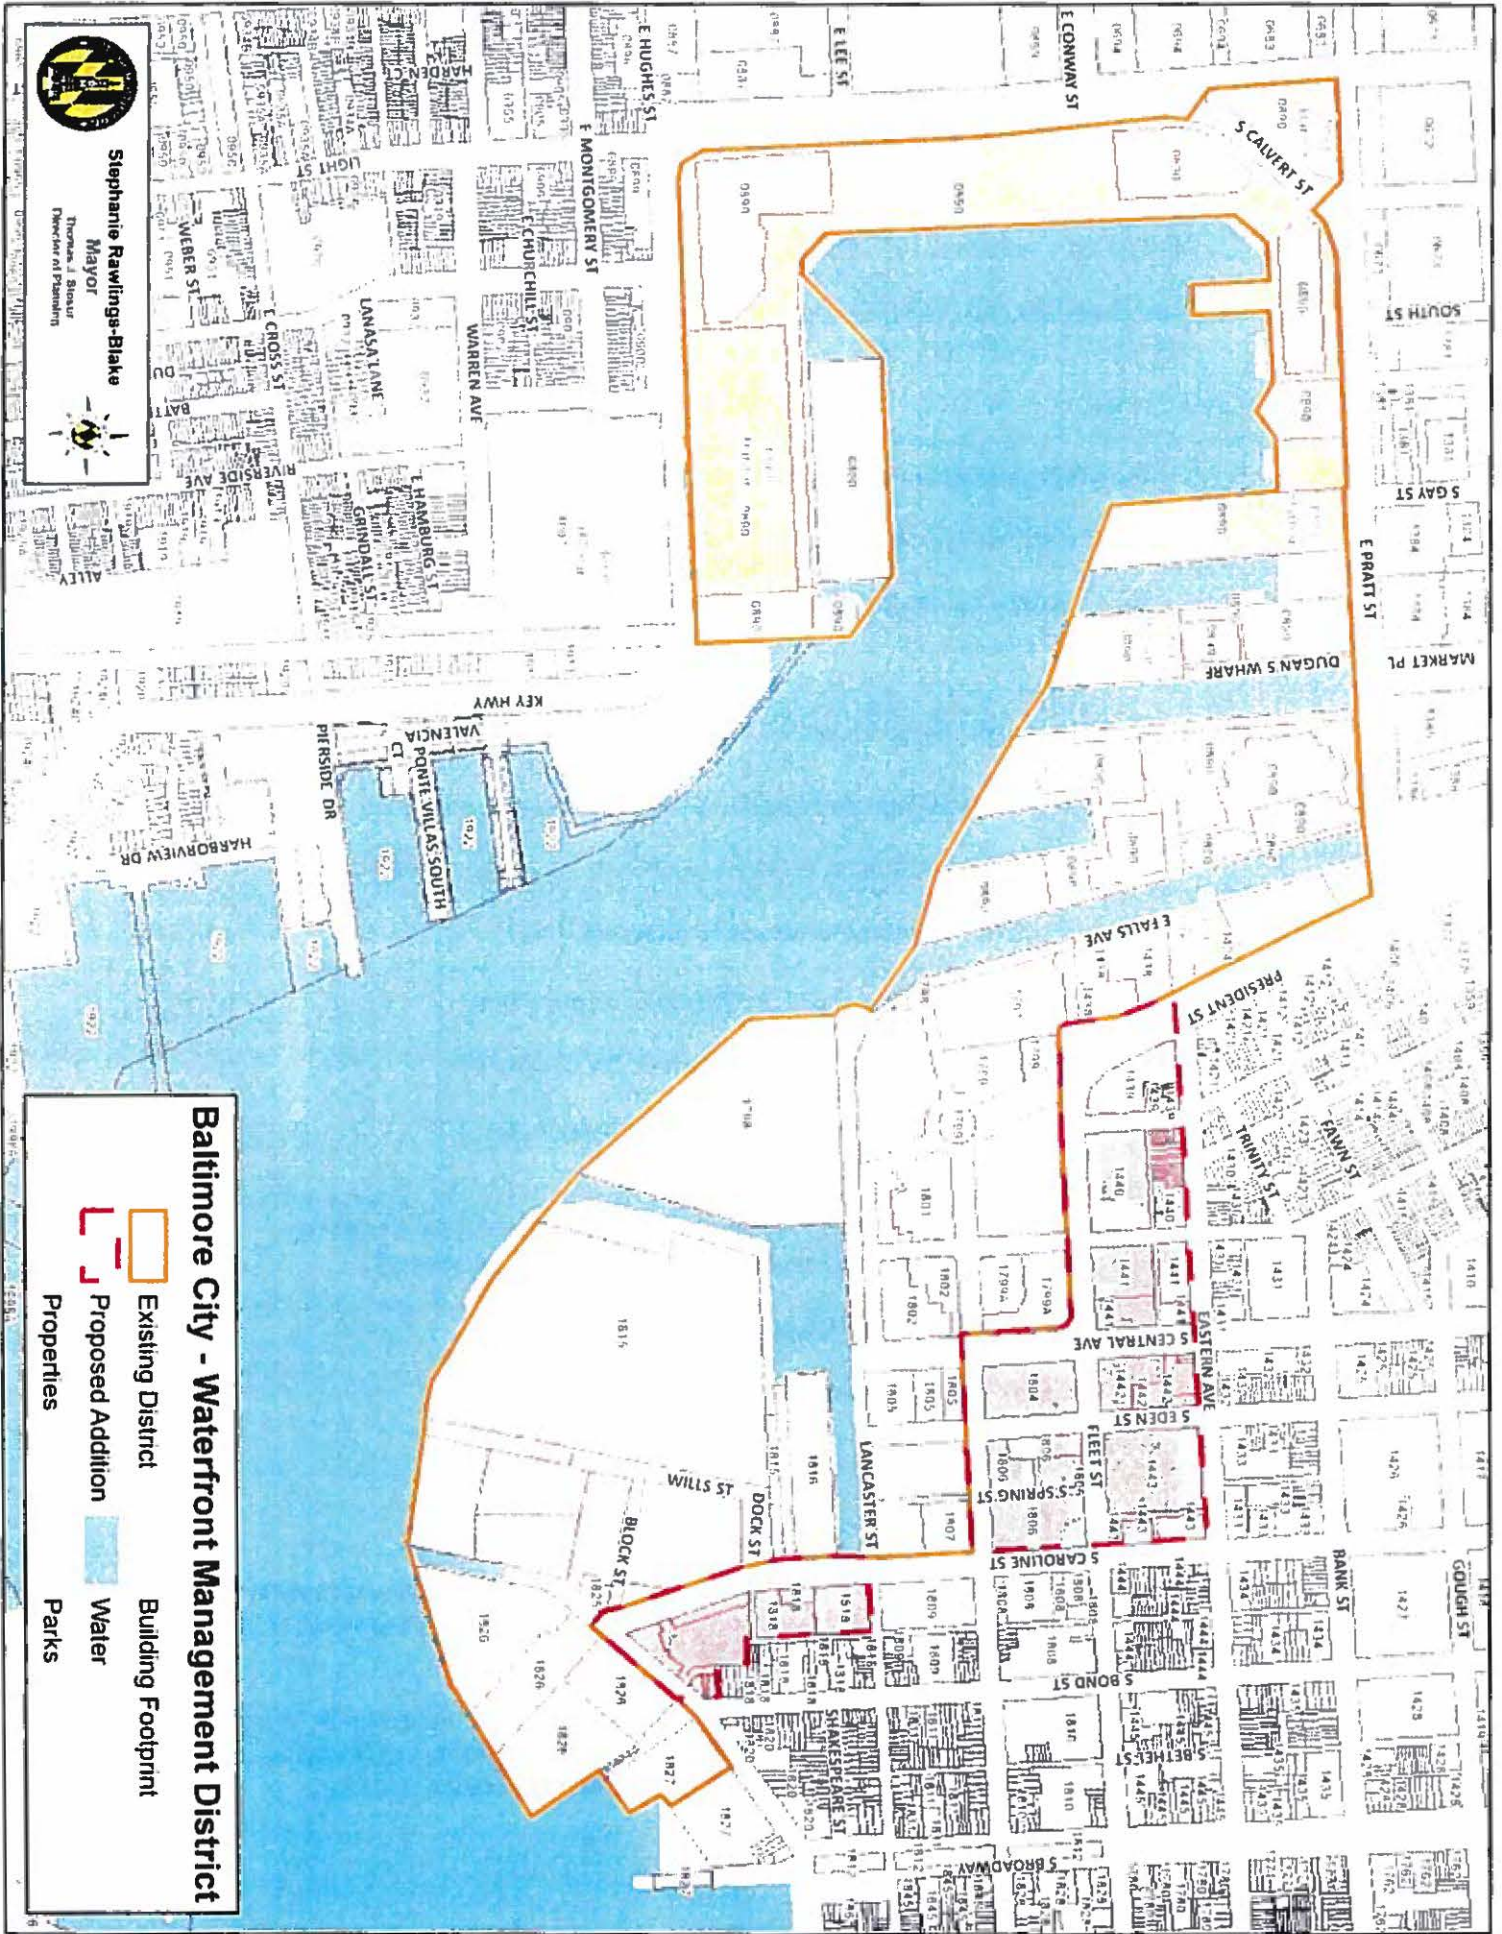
Baltimore City - Waterfront Management District

Existing District
Proposed Addition
Properties
Building Footprint
Water
Parks

Stephanie Rawlings-Blake
Mayor
Thomas J. Stosur
Director of Planning

S CALVERT ST
SOUTH ST
S GAY ST
E PRATT ST
MARKET PL
DUGAN'S WHARF
E FALLS AVE
PRESIDENT ST
TRINITY ST
FAWN ST
EASTERN AVE
S CENTRAL AVE
S EDEN ST
FLEET ST
S SPRING ST
S CAROLINE ST
BANK ST
GOUGH ST
S BOND ST
S BETHEL ST
S BROADWAY
SHAKESPEARE ST
LANCASTER ST
DOCK ST
WILLS ST
BLOCK ST
KEY HWY
HARBORVIEW DR
PIERSIDE DR
VALENCIA CT
PONTE VILLAS SOUTH
E HAMBURG ST
GRINDALL ST
WARREN AVE
LANASA LANE
RIVERSIDE AVE
E CROSS ST
WEBER ST
LIGHT ST
E CHURCHILL ST
E MONTGOMERY ST
E HUGHES ST
HARDEN CT
E LEE ST
E CONWAY ST
ALLEY